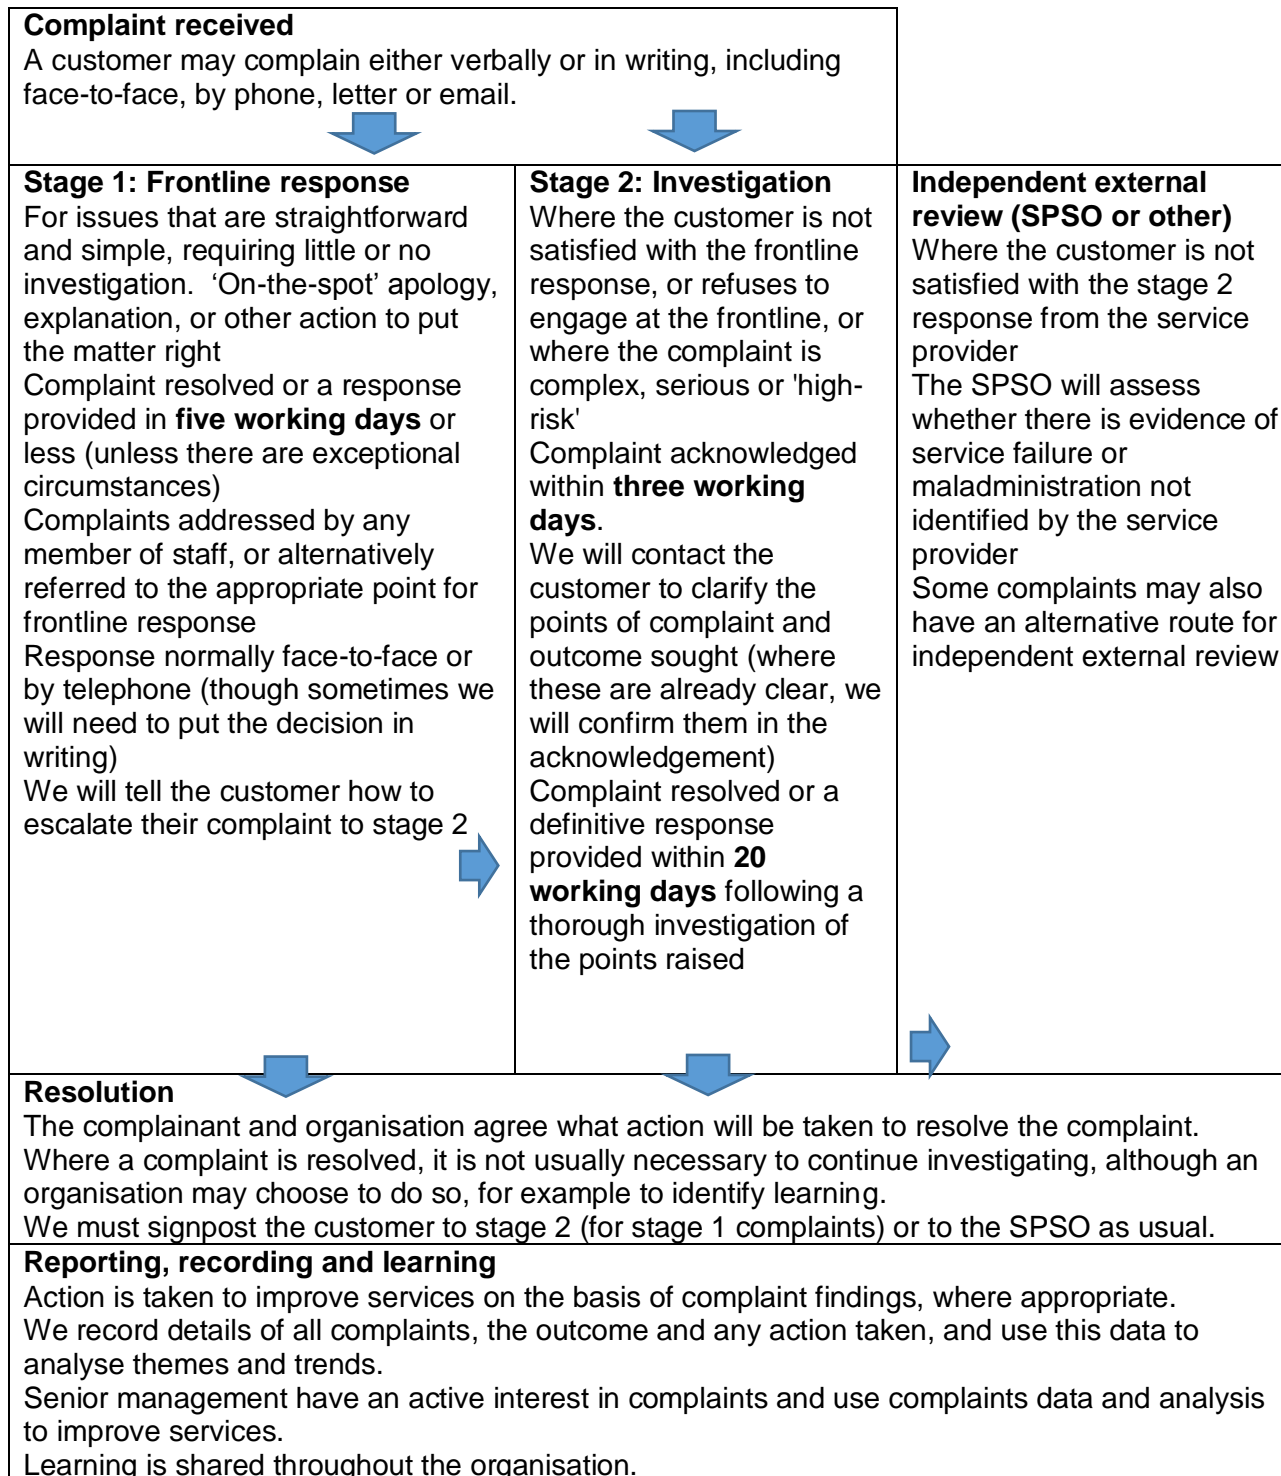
**Complaint received**
A customer may complain either verbally or in writing, including face-to-face, by phone, letter or email.

**Stage 1: Frontline response**
For issues that are straightforward and simple, requiring little or no investigation. ‘On-the-spot’ apology, explanation, or other action to put the matter right
Complaint resolved or a response provided in **five working days** or less (unless there are exceptional circumstances)
Complaints addressed by any member of staff, or alternatively referred to the appropriate point for frontline response
Response normally face-to-face or by telephone (though sometimes we will need to put the decision in writing)
We will tell the customer how to escalate their complaint to stage 2

**Stage 2: Investigation**
Where the customer is not satisfied with the frontline response, or refuses to engage at the frontline, or where the complaint is complex, serious or 'high-risk'
Complaint acknowledged within **three working days**.
We will contact the customer to clarify the points of complaint and outcome sought (where these are already clear, we will confirm them in the acknowledgement)
Complaint resolved or a definitive response provided within **20 working days** following a thorough investigation of the points raised

**Independent external review (SPSO or other)**
Where the customer is not satisfied with the stage 2 response from the service provider
The SPSO will assess whether there is evidence of service failure or maladministration not identified by the service provider
Some complaints may also have an alternative route for independent external review

**Resolution**
The complainant and organisation agree what action will be taken to resolve the complaint.
Where a complaint is resolved, it is not usually necessary to continue investigating, although an organisation may choose to do so, for example to identify learning.
We must signpost the customer to stage 2 (for stage 1 complaints) or to the SPSO as usual.

**Reporting, recording and learning**
Action is taken to improve services on the basis of complaint findings, where appropriate.
We record details of all complaints, the outcome and any action taken, and use this data to analyse themes and trends.
Senior management have an active interest in complaints and use complaints data and analysis to improve services.
Learning is shared throughout the organisation.